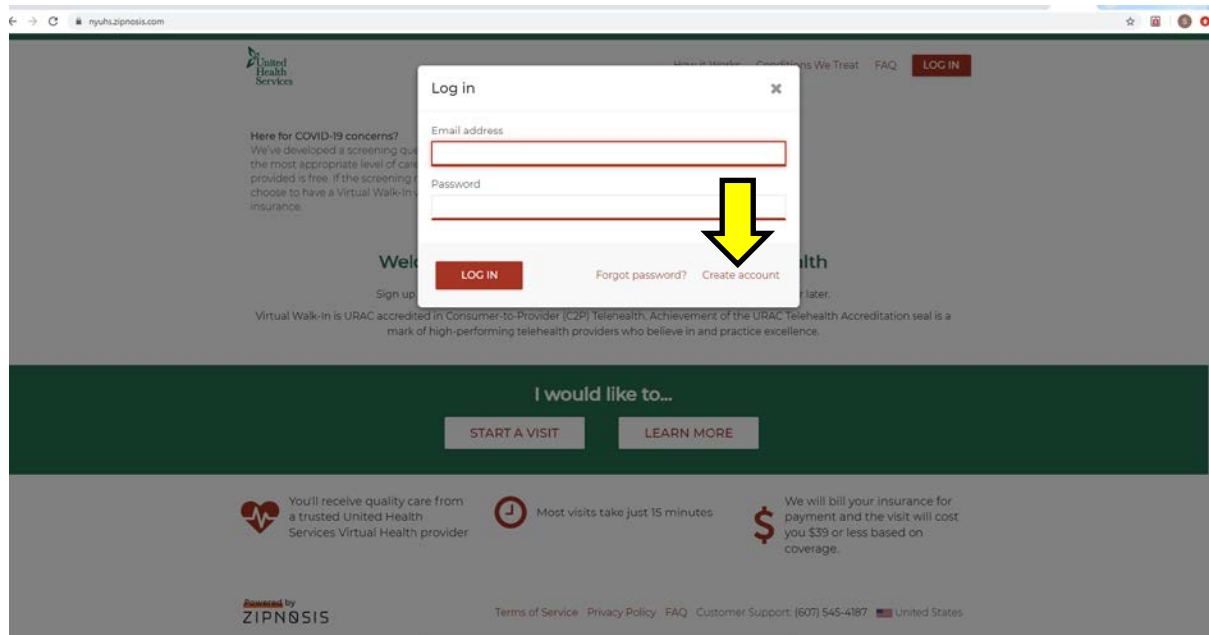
nyuhs.zipnosis.com

United Health Services

How it Works Conditions We Treat FAQ LOG IN

Here for COVID-19 concerns?
We've developed a screening qu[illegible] the most appropriate level of care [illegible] provided is free. If the screening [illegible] choose to have a Virtual Walk-In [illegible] insurance.

Log in

Email address

Password

LOG IN Forgot password? Create account

Wel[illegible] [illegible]lth

Sign up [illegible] r later.

Virtual Walk-In is URAC accredited in Consumer-to-Provider (C2P) Telehealth. Achievement of the URAC Telehealth Accreditation seal is a mark of high-performing telehealth providers who believe in and practice excellence.

I would like to...

START A VISIT LEARN MORE

You'll receive quality care from a trusted United Health Services Virtual Health provider

Most visits take just 15 minutes

We will bill your insurance for payment and the visit will cost you $39 or less based on coverage.

Powered by ZIPNOSIS

Terms of Service Privacy Policy FAQ Customer Support: (607) 545-4187 United States